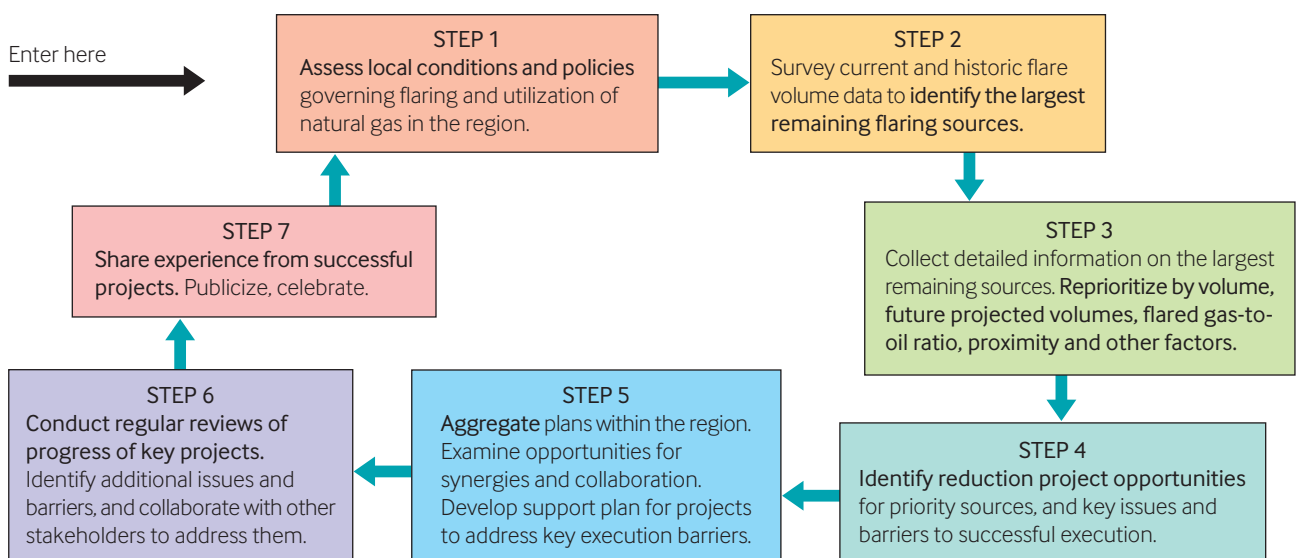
Enter here

STEP 1
Assess local conditions and policies governing flaring and utilization of natural gas in the region.

STEP 2
Survey current and historic flare volume data to identify the largest remaining flaring sources.

STEP 3
Collect detailed information on the largest remaining sources. Reprioritize by volume, future projected volumes, flared gas-to-oil ratio, proximity and other factors.

STEP 4
Identify reduction project opportunities for priority sources, and key issues and barriers to successful execution.

STEP 5
Aggregate plans within the region. Examine opportunities for synergies and collaboration. Develop support plan for projects to address key execution barriers.

STEP 6
Conduct regular reviews of progress of key projects. Identify additional issues and barriers, and collaborate with other stakeholders to address them.

STEP 7
Share experience from successful projects. Publicize, celebrate.